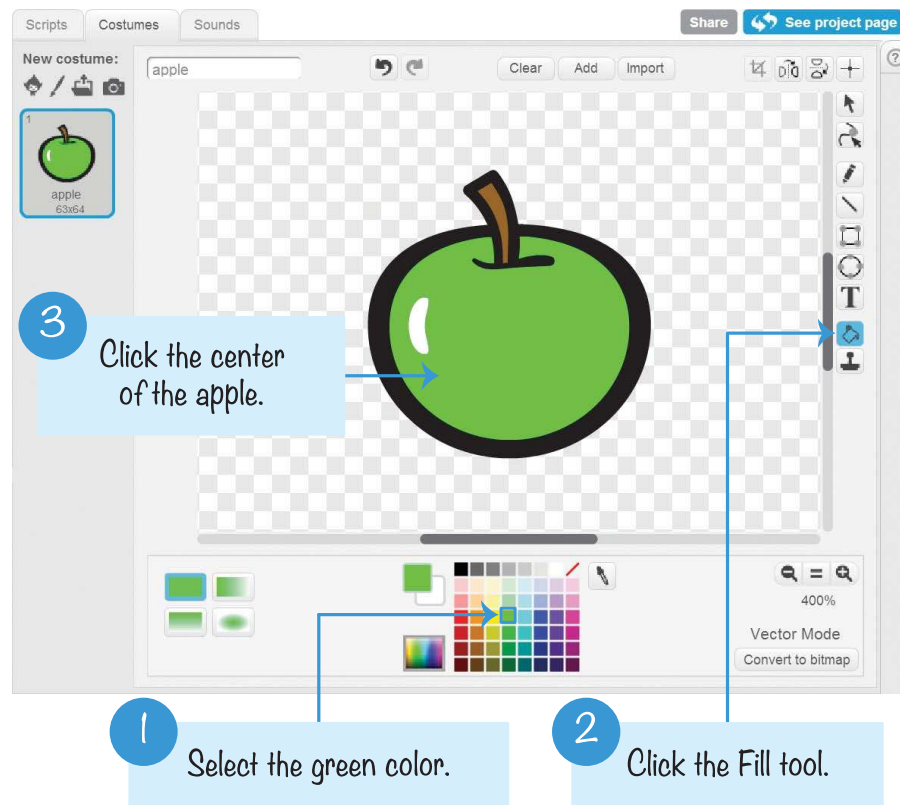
Scripts Costumes Sounds

Share See project page

New costume:

1
apple
63x64

apple

Clear Add Import

3
Click the center of the apple.

400%

Vector Mode

Convert to bitmap

1
Select the green color.

2
Click the Fill tool.